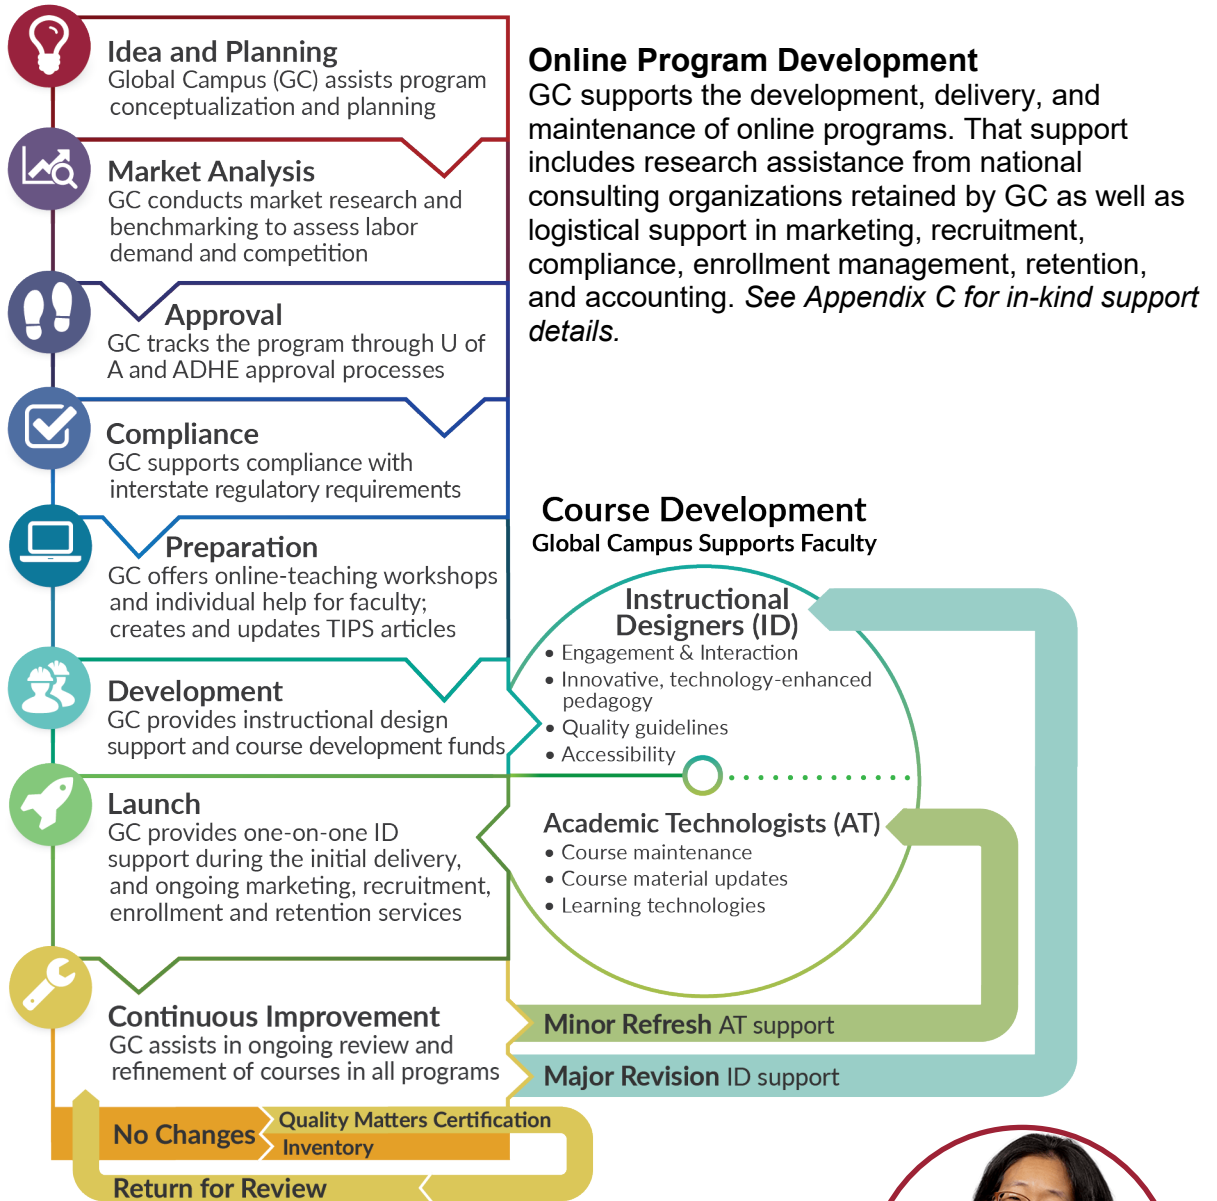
Idea and Planning
Global Campus (GC) assists program conceptualization and planning

Market Analysis
GC conducts market research and benchmarking to assess labor demand and competition

Approval
GC tracks the program through U of A and ADHE approval processes

Compliance
GC supports compliance with interstate regulatory requirements

Preparation
GC offers online-teaching workshops and individual help for faculty; creates and updates TIPS articles

Development
GC provides instructional design support and course development funds

Launch
GC provides one-on-one ID support during the initial delivery, and ongoing marketing, recruitment, enrollment and retention services

Continuous Improvement
GC assists in ongoing review and refinement of courses in all programs

No Changes
Quality Matters Certification
Inventory
Return for Review

Online Program Development
GC supports the development, delivery, and maintenance of online programs. That support includes research assistance from national consulting organizations retained by GC as well as logistical support in marketing, recruitment, compliance, enrollment management, retention, and accounting. *See Appendix C for in-kind support details.*

Course Development
Global Campus Supports Faculty

Instructional Designers (ID)
• Engagement & Interaction
• Innovative, technology-enhanced pedagogy
• Quality guidelines
• Accessibility

Academic Technologists (AT)
• Course maintenance
• Course material updates
• Learning technologies

Minor Refresh AT support
Major Revision ID support